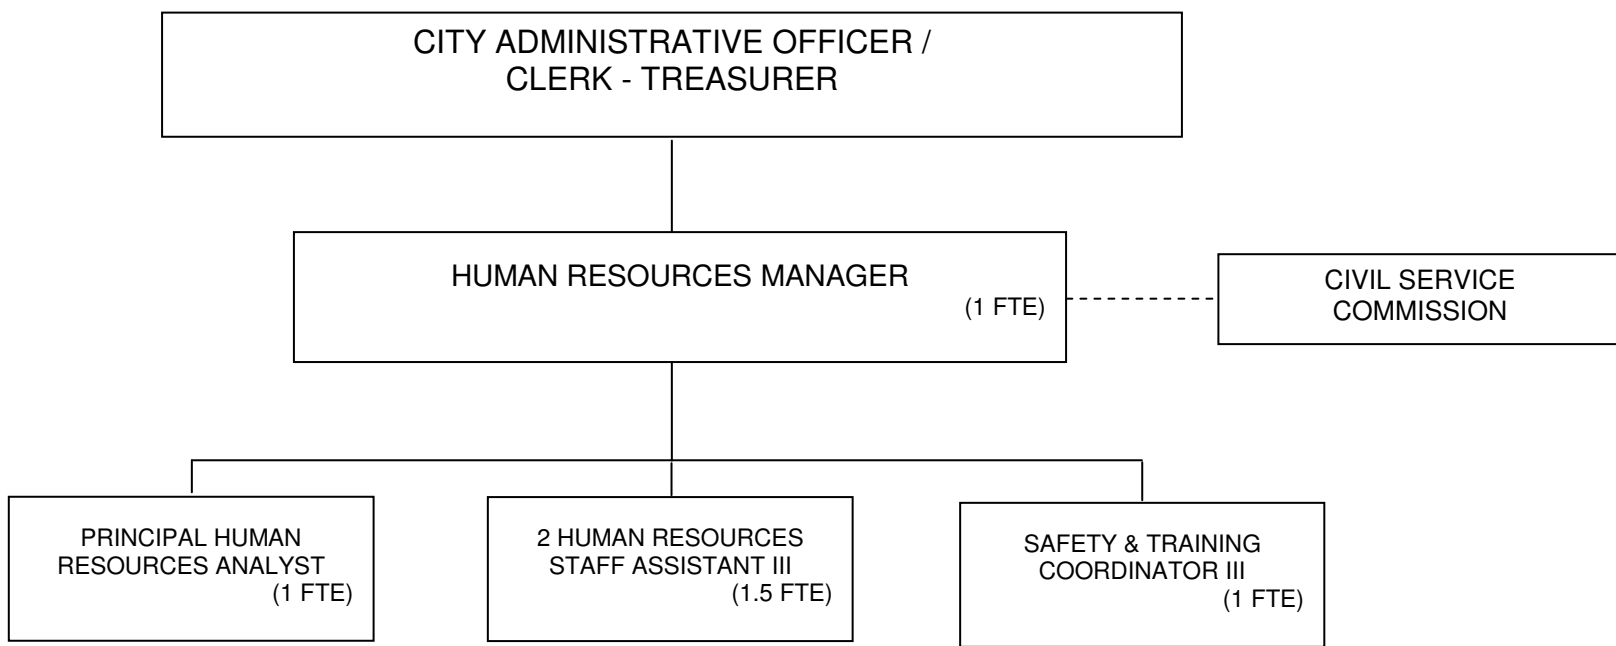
CITY ADMINISTRATIVE OFFICER / CLERK - TREASURER

HUMAN RESOURCES MANAGER
(1 FTE)

CIVIL SERVICE COMMISSION

PRINCIPAL HUMAN RESOURCES ANALYST
(1 FTE)

2 HUMAN RESOURCES STAFF ASSISTANT III
(1.5 FTE)

SAFETY & TRAINING COORDINATOR III
(1 FTE)